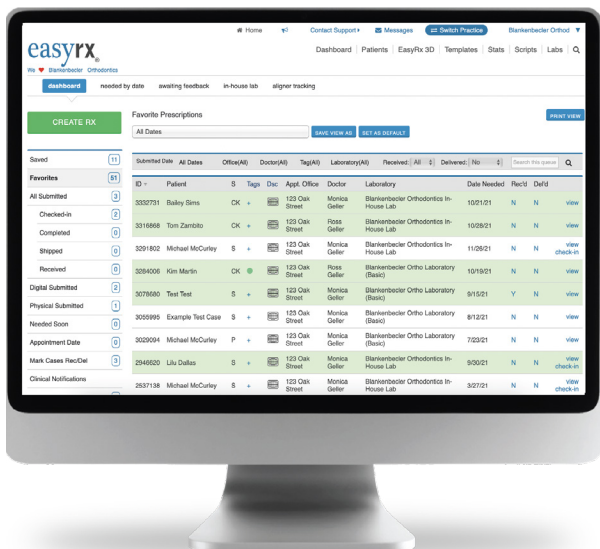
Home Contact Support Messages Switch Practice Blankenbecler Orthod

easyrx®

We ❤ Blankenbecler Orthodontics

Dashboard | Patients | EasyRx 3D | Templates | Stats | Scripts | Labs |

dashboard needed by date awaiting feedback in-house lab aligner tracking

CREATE RX

Favorite Prescriptions

All Dates

SAVE VIEW AS SET AS DEFAULT

PRINT VIEW

Saved 11
Favorites 51
All Submitted 3
Checked-in 2
Completed 0
Shipped 0
Received 0
Digital Submitted 2
Physical Submitted 1
Needed Soon 0
Appointment Date 0
Mark Cases Rec/Del 3
Clinical Notifications

Submitted Date All Dates Office(All) Doctor(All) Tag(All) Laboratory(All) Received: All Delivered: No Search this queue

| ID | Patient | S | Tags | Dsc | Appt. Office | Doctor | Laboratory | Date Needed | Rec'd | Del'd | |
|---|---|---|---|---|---|---|---|---|---|---|---|
| 3332731 | Bailey Sims | CK | + | | 123 Oak Street | Monica Geller | Blankenbecler Orthodontics In-House Lab | 10/21/21 | N | N | view |
| 3316868 | Tom Zambito | CK | + | | 123 Oak Street | Ross Geller | Blankenbecler Orthodontics In-House Lab | 10/28/21 | N | N | view |
| 3291802 | Michael McCurley | S | + | | 123 Oak Street | Monica Geller | Blankenbecler Orthodontics In-House Lab | 11/26/21 | N | N | view check-in |
| 3284006 | Kim Martin | CK | | | 123 Oak Street | Ross Geller | Blankenbecler Ortho Laboratory (Basic) | 10/19/21 | N | N | view |
| 3078680 | Test Test | S | + | | 123 Oak Street | Monica Geller | Blankenbecler Ortho Laboratory (Basic) | 8/15/21 | Y | N | view |
| 3055995 | Example Test Case | S | + | | 123 Oak Street | Monica Geller | Blankenbecler Ortho Laboratory (Basic) | 8/12/21 | N | N | view |
| 3029094 | Michael McCurley | P | + | | 123 Oak Street | Monica Geller | Blankenbecler Ortho Laboratory (Basic) | 7/23/21 | N | N | view |
| 2946620 | Lilu Dallas | S | + | | 123 Oak Street | Monica Geller | Blankenbecler Orthodontics In-House Lab | 9/30/21 | N | N | view check-in |
| 2637138 | Michael McCurley | S | + | | 123 Oak Street | Monica Geller | Blankenbecler Orthodontics In-House Lab | 3/27/21 | N | N | view check-in |